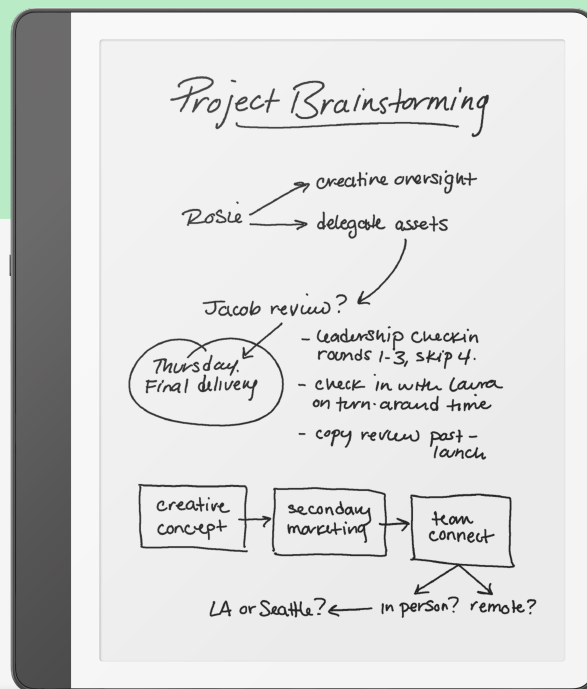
Project Brainstorming

Rosie → creative oversight
→ delegate assets

Jacob review?

Thursday. Final delivery

- leadership checkin rounds 1-3, skip 4.
- check in with Laura on turn-around time
- copy review post-launch

creative concept → secondary marketing → team connect

LA or Seattle? ← in person? remote?